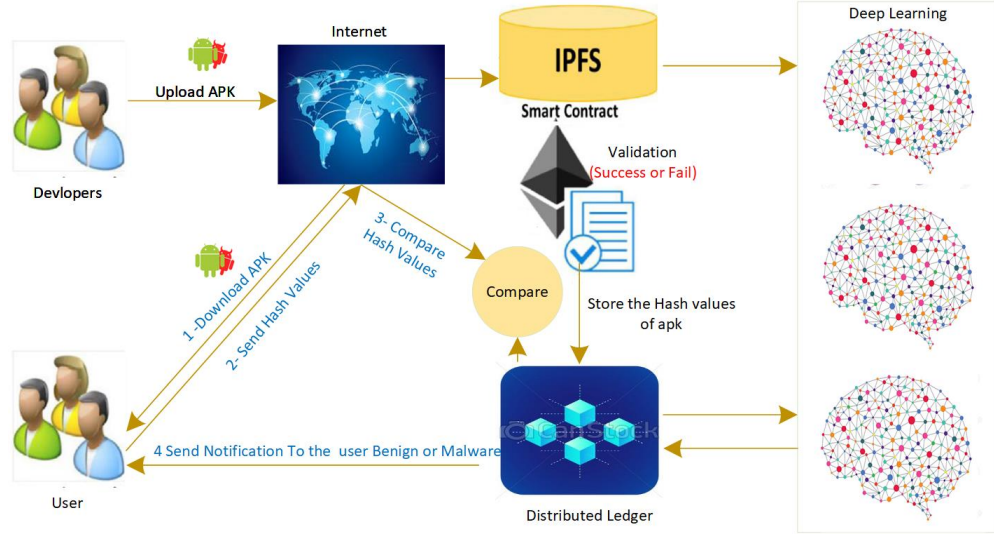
Internet

IPFS

Smart Contract

Deep Learning

Upload APK

Devlopers

Validation
(Success or Fail)

3- Compare Hash Values

Compare

1 -Download APK

2- Send Hash Values

Store the Hash values of apk

4 Send Notification To the user Benign or Malware

User

Distributed Ledger